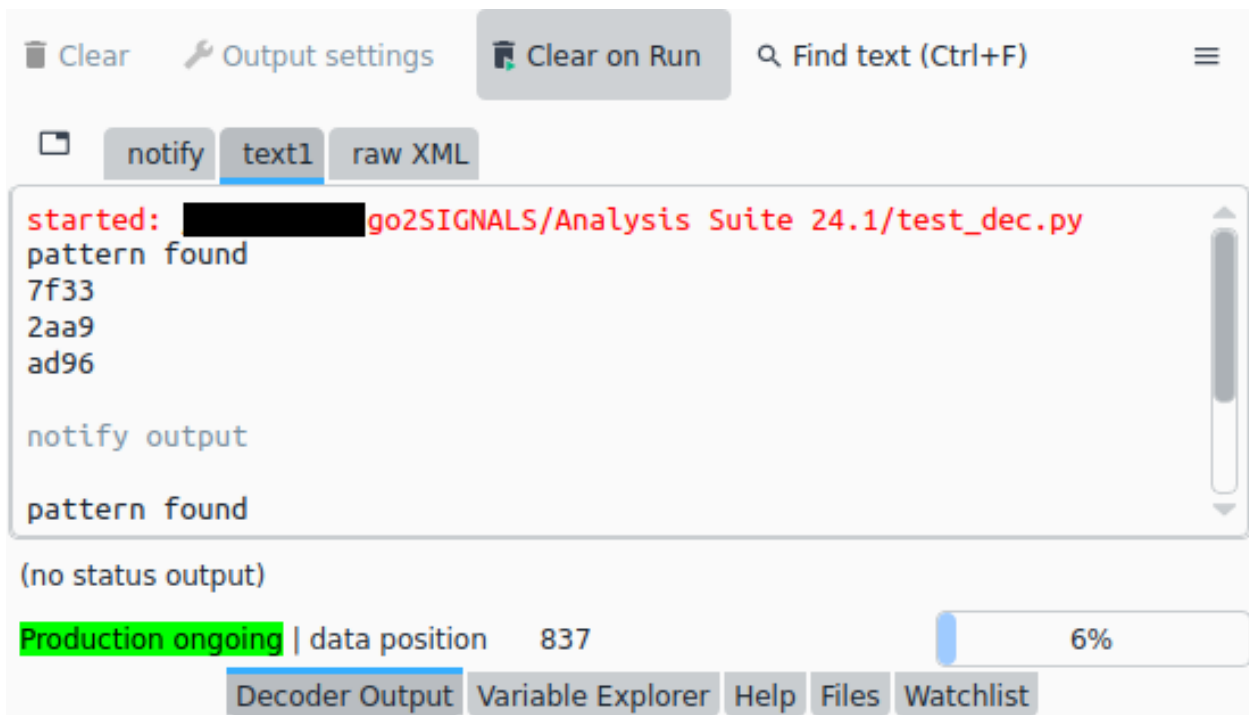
Clear Output settings Clear on Run Find text (Ctrl+F)

notify text1 raw XML

started: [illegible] go2SIGNALS/Analysis Suite 24.1/test_dec.py
pattern found
7f33
2aa9
ad96

notify output

pattern found

(no status output)

Production ongoing | data position 837 6%

Decoder Output Variable Explorer Help Files Watchlist